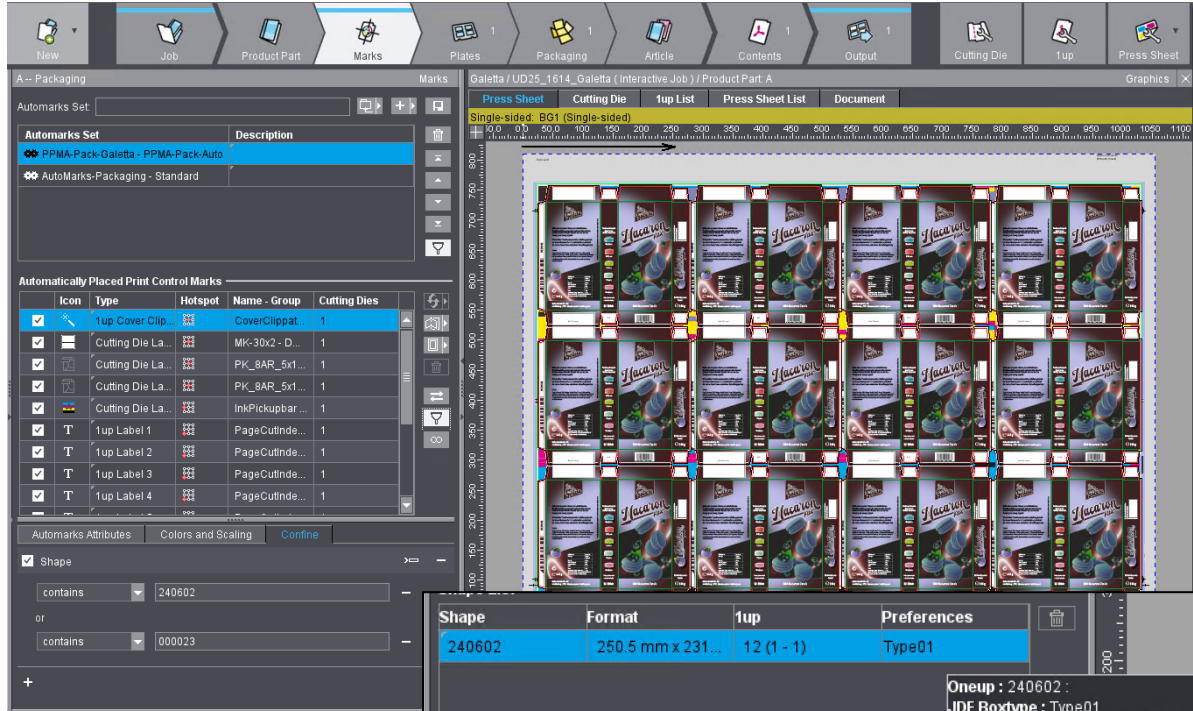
New Job Product Part Marks Plates 1 Packaging 1 Article Contents 1 Output 1 Cutting Die 1up Press Sheet

A -- Packaging Marks

Automarks Set:

| Automarks Set | Description |
|---|---|
| PPMA-Pack-Galetta - PPMA-Pack-Auto | |
| AutoMarks-Packaging - Standard | |

Automatically Placed Print Control Marks

| | Icon | Type | Hotspot | Name - Group | Cutting Dies |
|---|---|---|---|---|---|
| ✓ | | 1up Cover Clip... | | CoverClippat... | 1 |
| ✓ | | Cutting Die La... | | MK-30x2 - D... | 1 |
| ✓ | | Cutting Die La... | | PK_8AR_5x1... | 1 |
| ✓ | | Cutting Die La... | | PK_8AR_5x1... | 1 |
| ✓ | | Cutting Die La... | | InkPickupbar ... | 1 |
| ✓ | T | 1up Label 1 | | PageCutInde... | 1 |
| ✓ | T | 1up Label 2 | | PageCutInde... | 1 |
| ✓ | T | 1up Label 3 | | PageCutInde... | 1 |
| ✓ | T | 1up Label 4 | | PageCutInde... | 1 |

Automarks Attributes Colors and Scaling Confine

Shape

contains 240602

or

contains 000023

+

Galetta / UD25_1614_Galetta ( Interactive Job ) / Product Part: A Graphics

Press Sheet Cutting Die 1up List Press Sheet List Document

Single-sided: BG1 (Single-sided)

| Shape | Format | 1up | Preferences |
|---|---|---|---|
| 240602 | 250.5 mm x 231... | 12 (1 - 1) | Type01 |

Oneup : 240602 :
JDF Boxtype : Type01